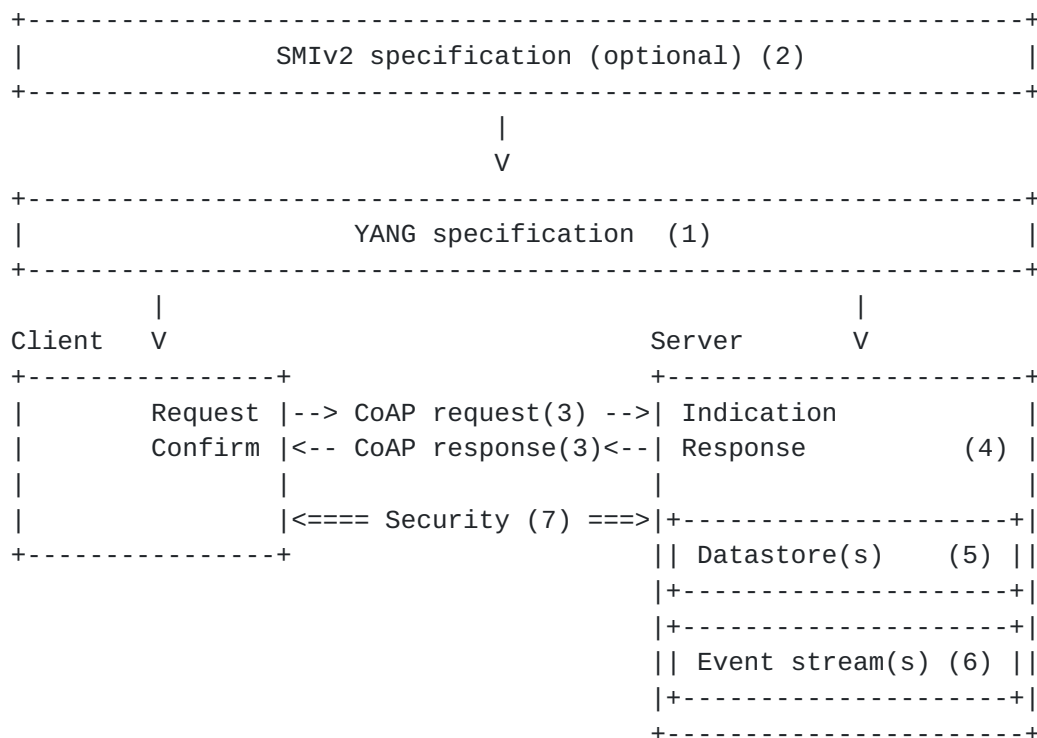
SMIv2 specification (optional) (2)

YANG specification (1)

Client

Server

Request --> CoAP request(3) --> Indication

Confirm <-- CoAP response(3)<-- Response (4)

<==== Security (7) ===>

Datastore(s) (5)

Event stream(s) (6)